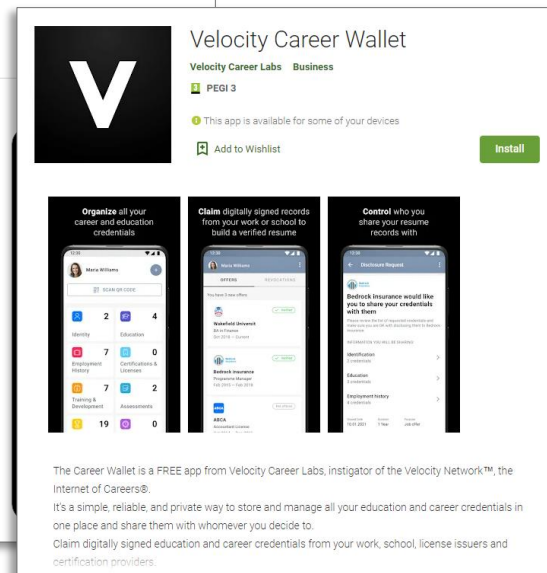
Velocity Career Wallet

Velocity Career Labs Business

PEGI 3

This app is available for some of your devices

Add to Wishlist

Install

**Organize** all your career and education credentials

Maria Williams

SCAN QR CODE

2 Identity
4 Education
7 Employment History
0 Certifications & Licenses
7 Training & Development
2 Assessments
19
0

**Claim** digitally signed records from your work or school to build a verified resume

Maria Williams

OFFERS REVOCATIONS

Wakefield Universit

Bedrock Insurance
Programme Manager

ABCA

**Control** who you share your resume records with

Disclosure Request

Bedrock insurance would like you to share your credentials with them

Identification
Education
Employment history

The Career Wallet is a FREE app from Velocity Career Labs, instigator of the Velocity Network™, the Internet of Careers®.

It's a simple, reliable, and private way to store and manage all your education and career credentials in one place and share them with whomever you decide to.

Claim digitally signed education and career credentials from your work, school, license issuers and certification providers.